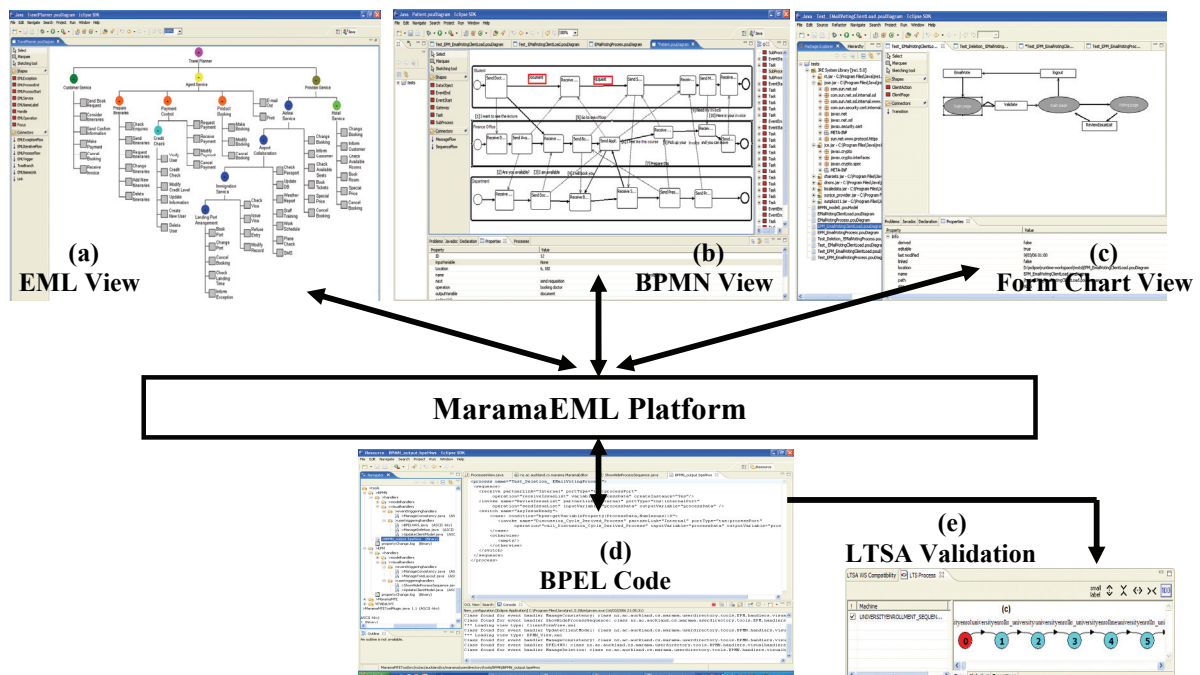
(a)
EML View

(b)
BPMN View

(c)
Form Chart View

MaramaEML Platform

(d)
BPEL Code

(e)
LTSA Validation

Travel Planner

Customer Service

Agent Service

Provider Service

Prepare Itineraries

Payment Control

Product Booking

E-mail Out

Airline Service

Hotel Service

Immigration Service

Airport Collaboration

Landing Port Arrangement

LTSA WS Compatibility

LTS Process

Machine

UNIVERSITYENROLLMENT_SEQUEN...

0

1

2

3

4

5